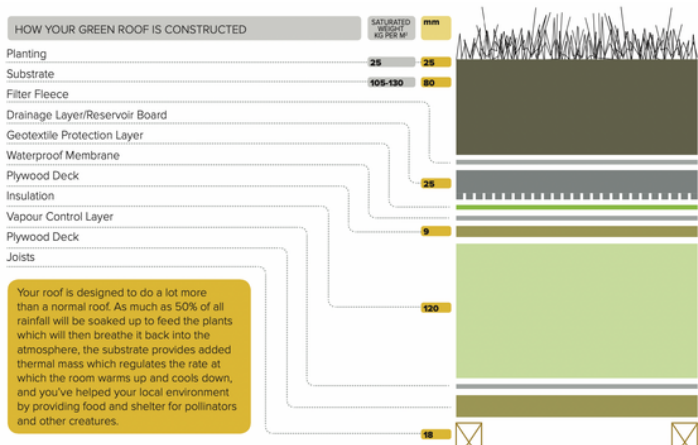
HOW YOUR GREEN ROOF IS CONSTRUCTED

SATURATED WEIGHT KG PER M²

mm

Planting 25 25

Substrate 105-130 80

Filter Fleece

Drainage Layer/Reservoir Board

Geotextile Protection Layer

Waterproof Membrane

Plywood Deck

Insulation

Vapour Control Layer

Plywood Deck

Joists

25

9

120

18

Your roof is designed to do a lot more than a normal roof. As much as 50% of all rainfall will be soaked up to feed the plants which will then breathe it back into the atmosphere, the substrate provides added thermal mass which regulates the rate at which the room warms up and cools down, and you've helped your local environment by providing food and shelter for pollinators and other creatures.